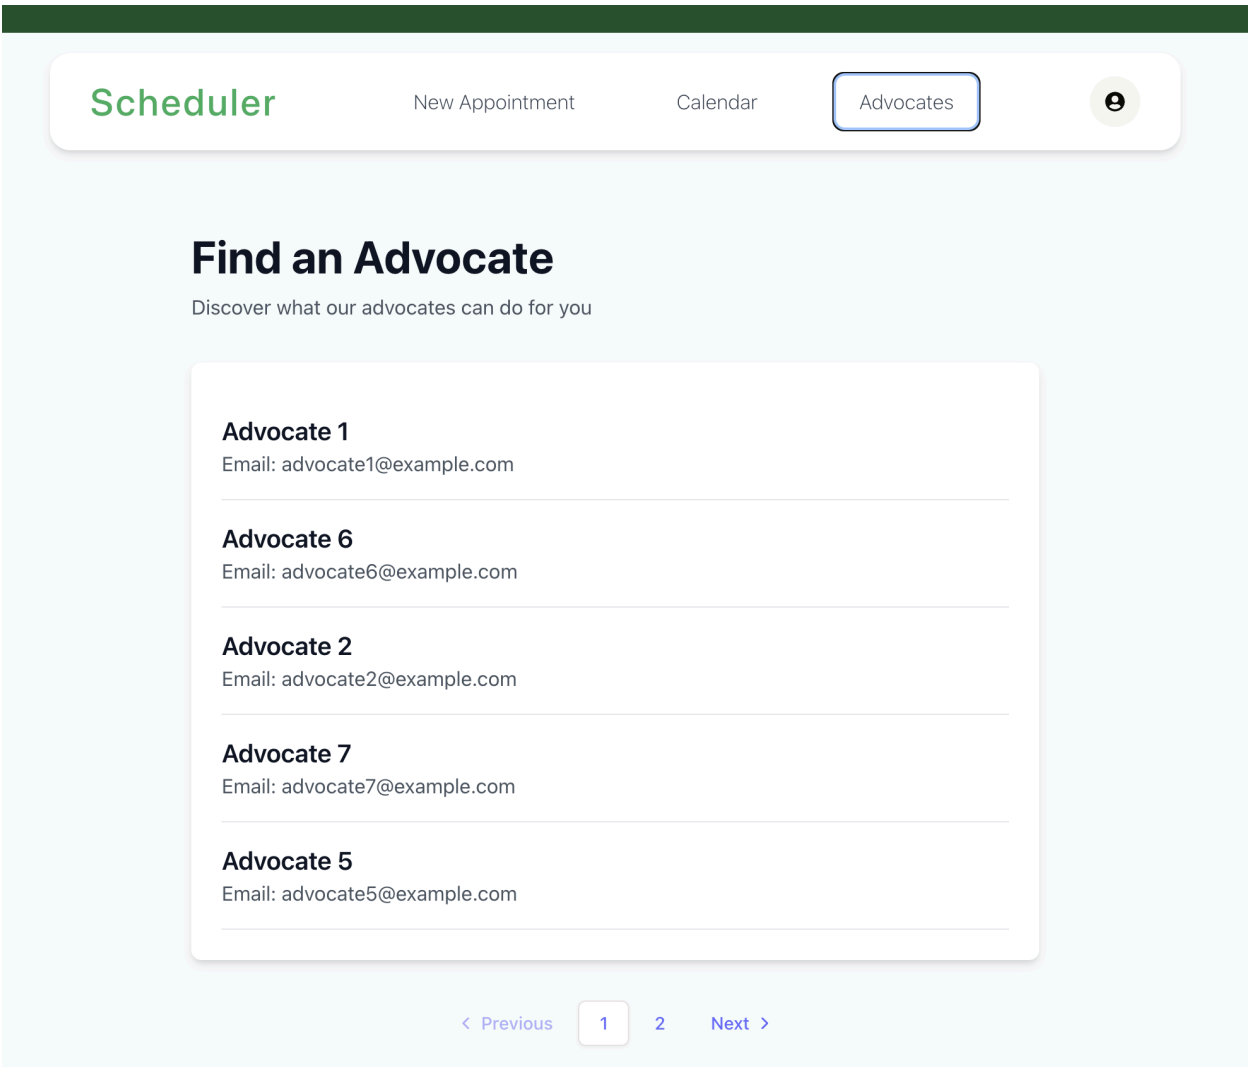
Scheduler New Appointment Calendar Advocates

Find an Advocate

Discover what our advocates can do for you

Advocate 1
Email: advocate1@example.com

Advocate 6
Email: advocate6@example.com

Advocate 2
Email: advocate2@example.com

Advocate 7
Email: advocate7@example.com

Advocate 5
Email: advocate5@example.com

< Previous 1 2 Next >